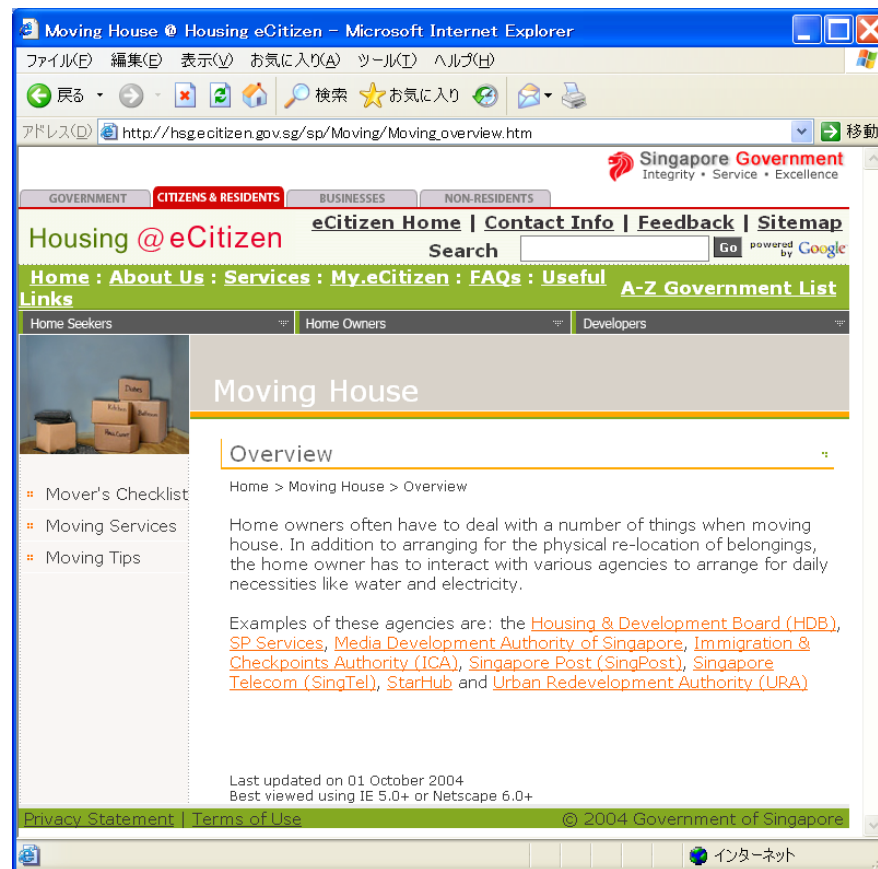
Moving House @ Housing eCitizen - Microsoft Internet Explorer

ファイル(F) 編集(E) 表示(V) お気に入り(A) ツール(T) ヘルプ(H)

戻る 検索 お気に入り

アドレス(D) http://hsg.ecitizen.gov.sg/sp/Moving/Moving_overview.htm 移動

Singapore Government
Integrity • Service • Excellence

GOVERNMENT CITIZENS & RESIDENTS BUSINESSES NON-RESIDENTS

Housing @ eCitizen

eCitizen Home | Contact Info | Feedback | Sitemap

Search Go powered by Google

Home : About Us : Services : My.eCitizen : FAQs : Useful Links

A-Z Government List

Home Seekers Home Owners Developers

Moving House

Overview

Home > Moving House > Overview

Mover's Checklist
Moving Services
Moving Tips

Home owners often have to deal with a number of things when moving house. In addition to arranging for the physical re-location of belongings, the home owner has to interact with various agencies to arrange for daily necessities like water and electricity.

Examples of these agencies are: the Housing & Development Board (HDB), SP Services, Media Development Authority of Singapore, Immigration & Checkpoints Authority (ICA), Singapore Post (SingPost), Singapore Telecom (SingTel), StarHub and Urban Redevelopment Authority (URA)

Last updated on 01 October 2004
Best viewed using IE 5.0+ or Netscape 6.0+

Privacy Statement | Terms of Use © 2004 Government of Singapore

インターネット